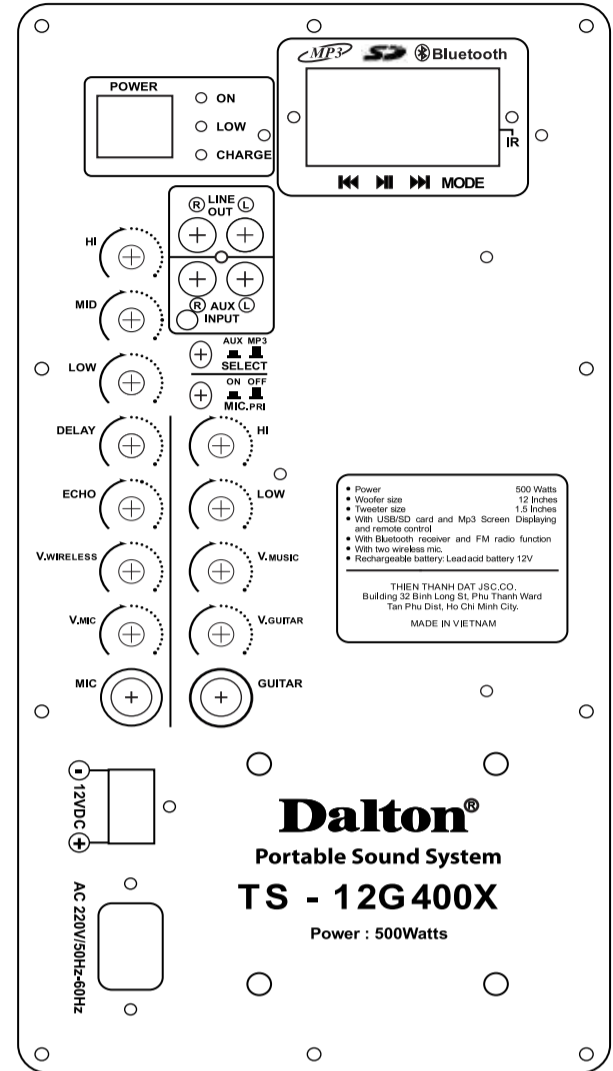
MP3 SD Bluetooth

IR

MODE

POWER

ON

LOW

CHARGE

LINE OUT

R L

HI

MID

AUX INPUT

R L

LOW

AUX MP3

SELECT

ON OFF

MIC.PRI

DELAY

HI

ECHO

LOW

V.WIRELESS

V.MUSIC

V.MIC

V.GUITAR

MIC

GUITAR

- Power 500 Watts
- Woofer size 12 Inches
- Tweeter size 1.5 Inches
- With USB/SD card and Mp3 Screen Displaying and remote control
- With Bluetooth receiver and FM radio function
- With two wireless mic.
- Rechargeable battery: Leadacid battery 12V

THIEN THANH DAT JSC.CO.
Building 32 Binh Long St, Phu Thanh Ward
Tan Phu Dist, Ho Chi Minh City.

MADE IN VIETNAM

- 12VDC +

Dalton®

Portable Sound System

TS - 12G400X

Power : 500Watts

AC 220V/50Hz-60Hz